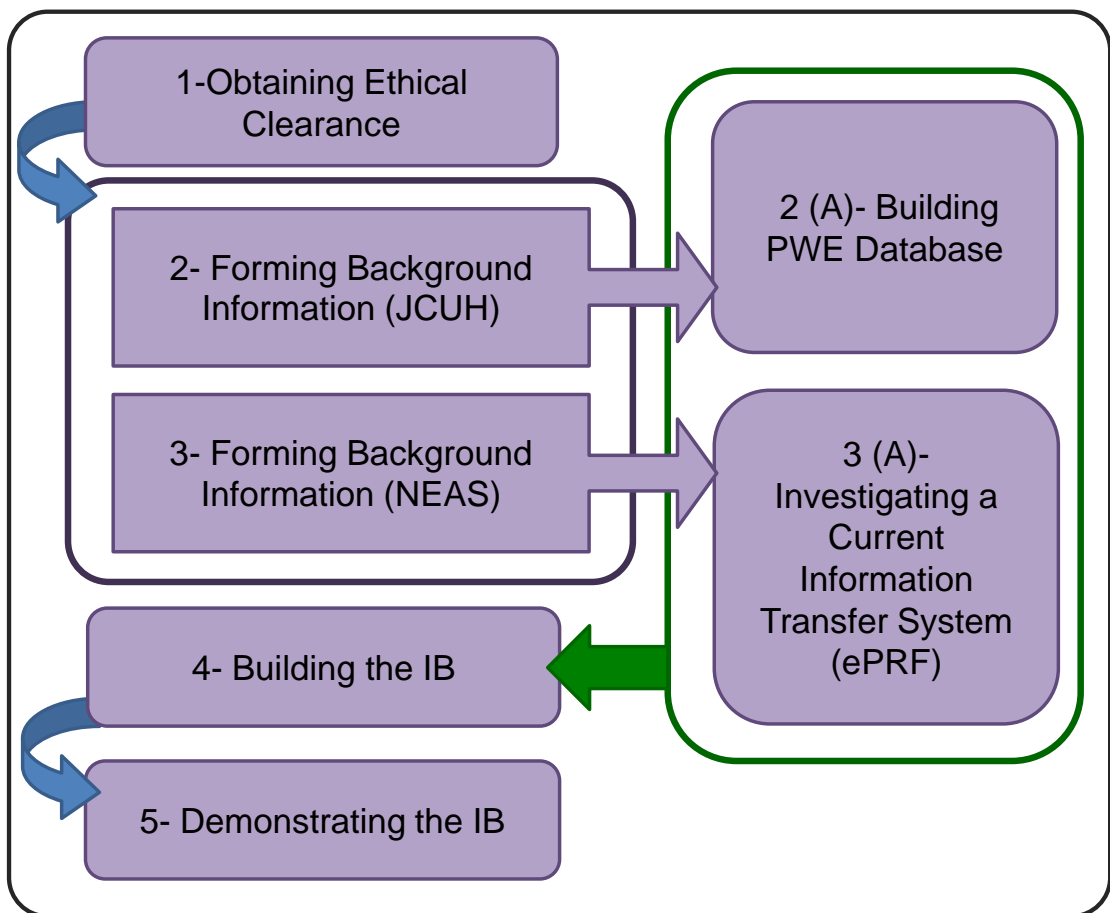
1-Obtaining Ethical Clearance

2- Forming Background Information (JCUH)

3- Forming Background Information (NEAS)

2 (A)- Building PWE Database

3 (A)- Investigating a Current Information Transfer System (ePRF)

4- Building the IB

5- Demonstrating the IB